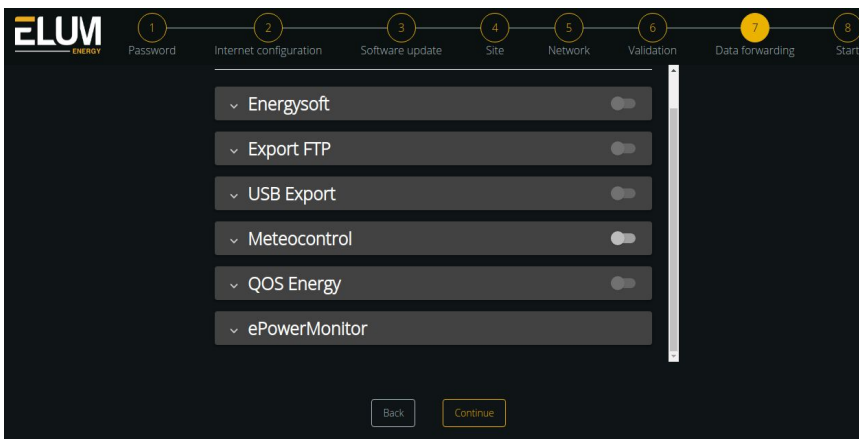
ELUM
ENERGY

1 Password
2 Internet configuration
3 Software update
4 Site
5 Network
6 Validation
7 Data forwarding
8 Start

Energysoft

Export FTP

USB Export

Meteocontrol

QOS Energy

ePowerMonitor

Back

Continue